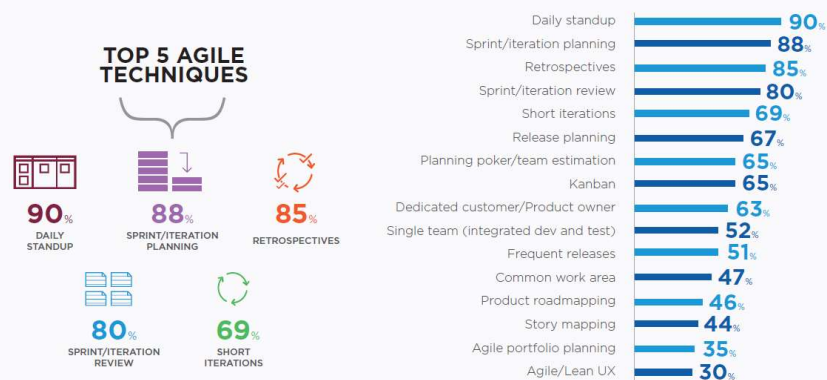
TOP 5 AGILE TECHNIQUES

90% DAILY STANDUP

88% SPRINT/ITERATION PLANNING

85% RETROSPECTIVES

80% SPRINT/ITERATION REVIEW

69% SHORT ITERATIONS

| Technique | % |
|---|---|
| Daily standup | 90% |
| Sprint/iteration planning | 88% |
| Retrospectives | 85% |
| Sprint/iteration review | 80% |
| Short iterations | 69% |
| Release planning | 67% |
| Planning poker/team estimation | 65% |
| Kanban | 65% |
| Dedicated customer/Product owner | 63% |
| Single team (integrated dev and test) | 52% |
| Frequent releases | 51% |
| Common work area | 47% |
| Product roadmapping | 46% |
| Story mapping | 44% |
| Agile portfolio planning | 35% |
| Agile/Lean UX | 30% |